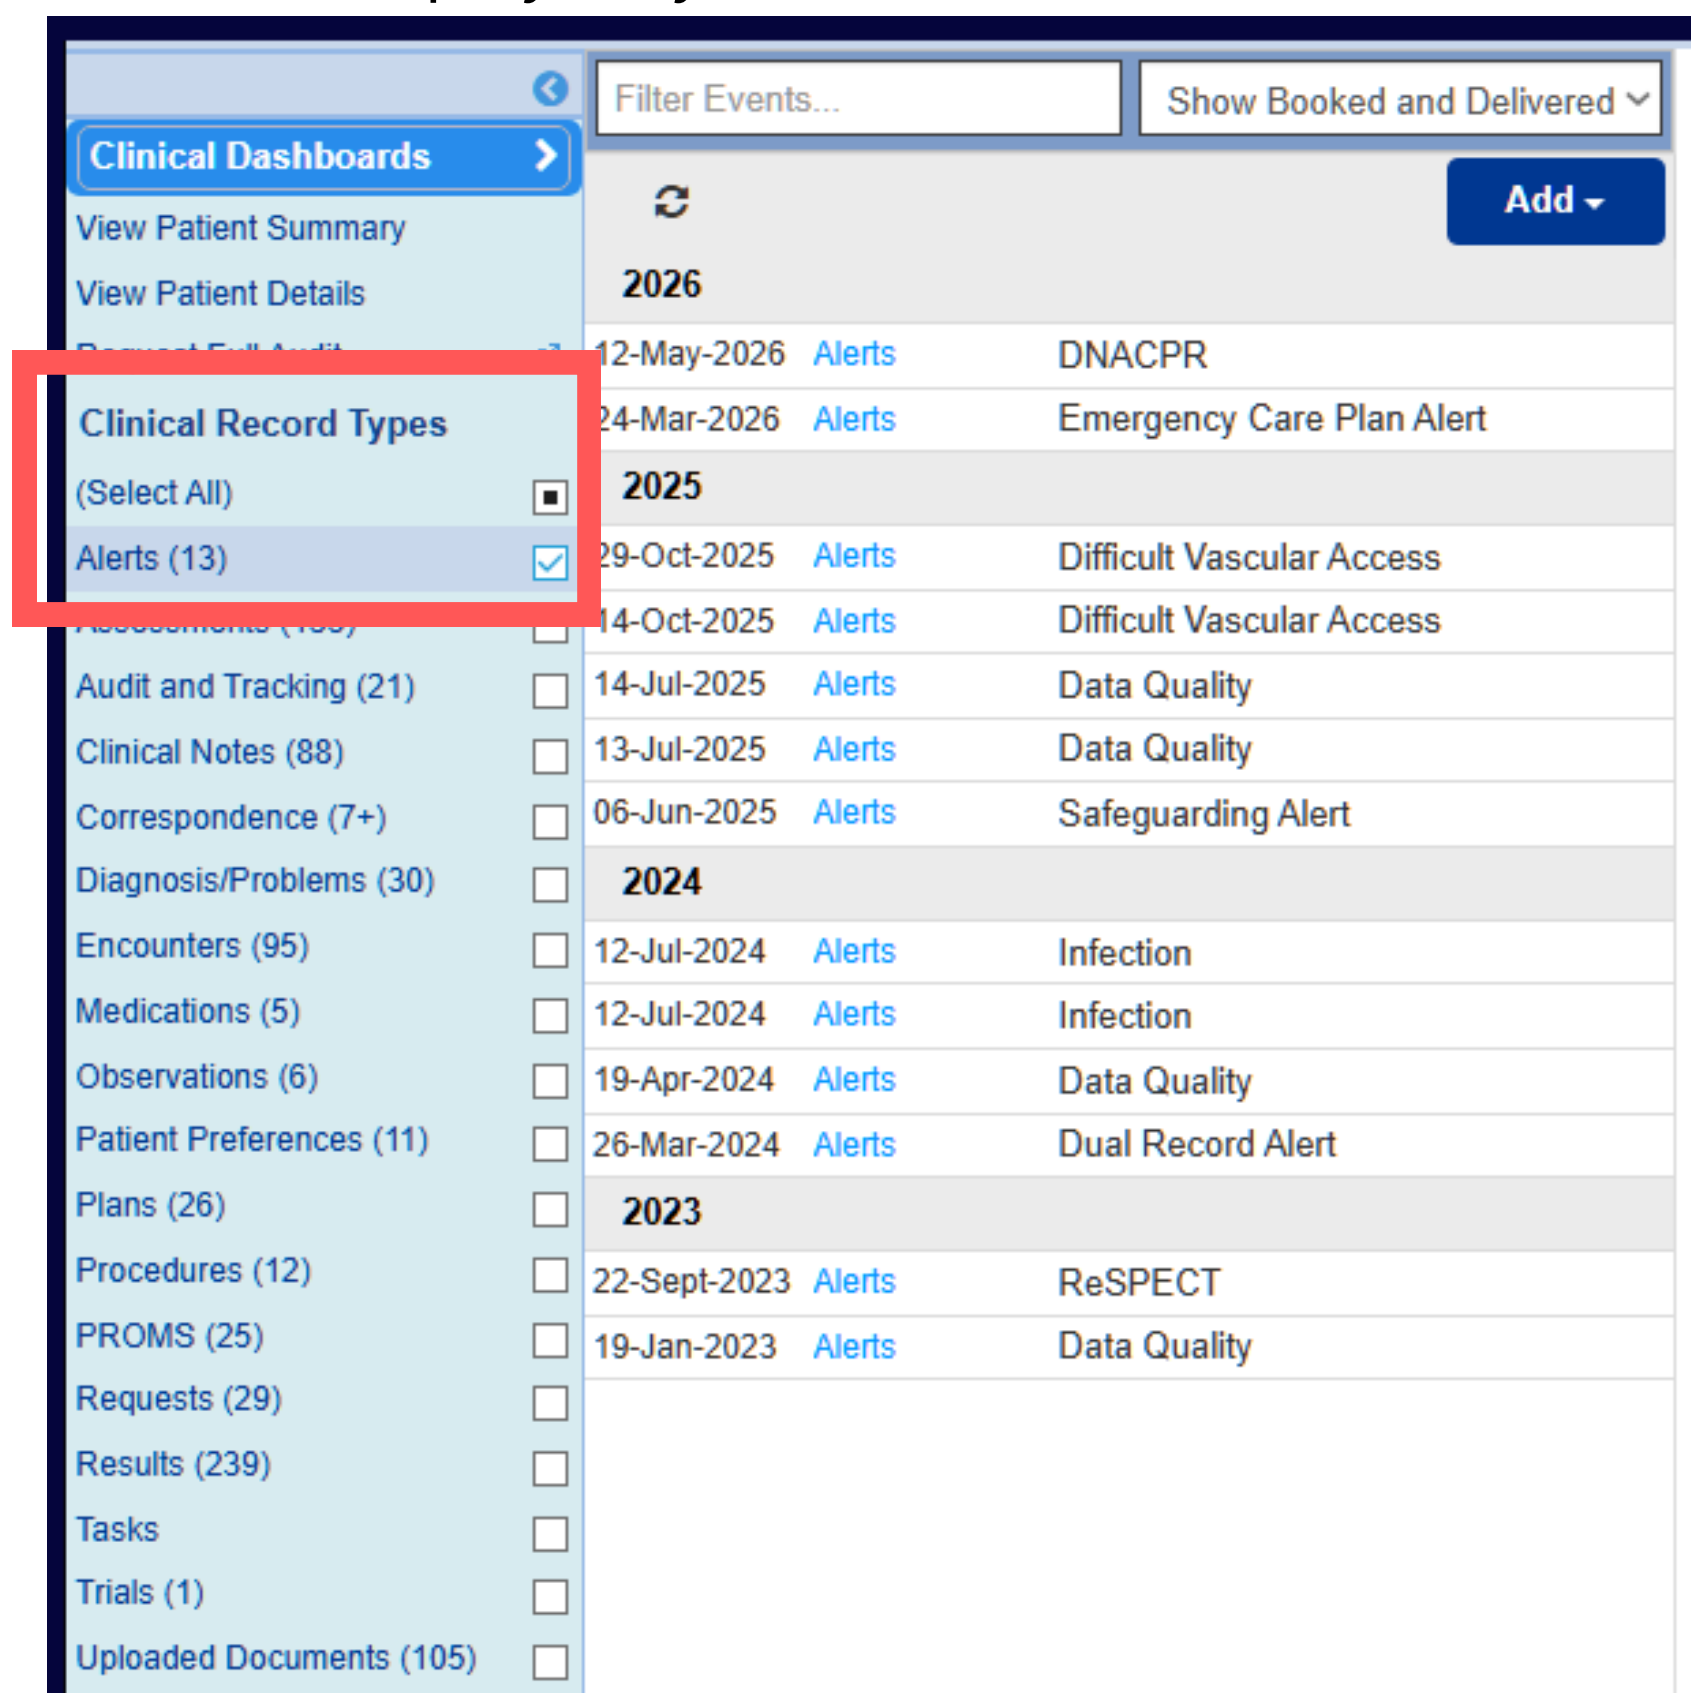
Clinical Dashboards

View Patient Summary

View Patient Details

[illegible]

Clinical Record Types

(Select All)

Alerts (13)

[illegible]

Audit and Tracking (21)

Clinical Notes (88)

Correspondence (7+)

Diagnosis/Problems (30)

Encounters (95)

Medications (5)

Observations (6)

Patient Preferences (11)

Plans (26)

Procedures (12)

PROMS (25)

Requests (29)

Results (239)

Tasks

Trials (1)

Uploaded Documents (105)

Filter Events...

Show Booked and Delivered

Add

2026

| | | |
|---|---|---|
| 12-May-2026 | Alerts | DNACPR |
| 24-Mar-2026 | Alerts | Emergency Care Plan Alert |

2025

| | | |
|---|---|---|
| 29-Oct-2025 | Alerts | Difficult Vascular Access |
| 14-Oct-2025 | Alerts | Difficult Vascular Access |
| 14-Jul-2025 | Alerts | Data Quality |
| 13-Jul-2025 | Alerts | Data Quality |
| 06-Jun-2025 | Alerts | Safeguarding Alert |

2024

| | | |
|---|---|---|
| 12-Jul-2024 | Alerts | Infection |
| 12-Jul-2024 | Alerts | Infection |
| 19-Apr-2024 | Alerts | Data Quality |
| 26-Mar-2024 | Alerts | Dual Record Alert |

2023

| | | |
|---|---|---|
| 22-Sept-2023 | Alerts | ReSPECT |
| 19-Jan-2023 | Alerts | Data Quality |